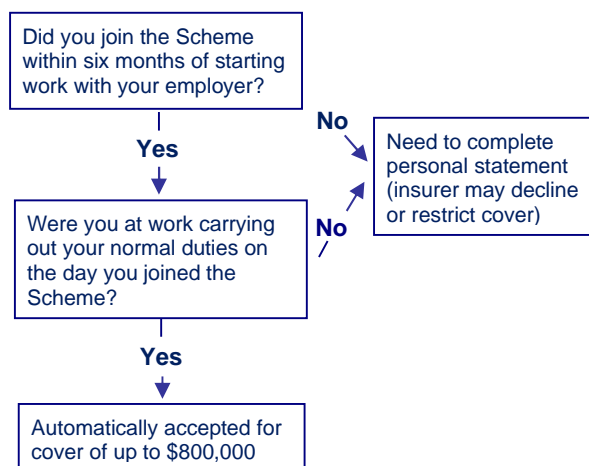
Did you join the Scheme within six months of starting work with your employer?

No

Need to complete personal statement (insurer may decline or restrict cover)

Yes

No

Were you at work carrying out your normal duties on the day you joined the Scheme?

Yes

Automatically accepted for cover of up to $800,000